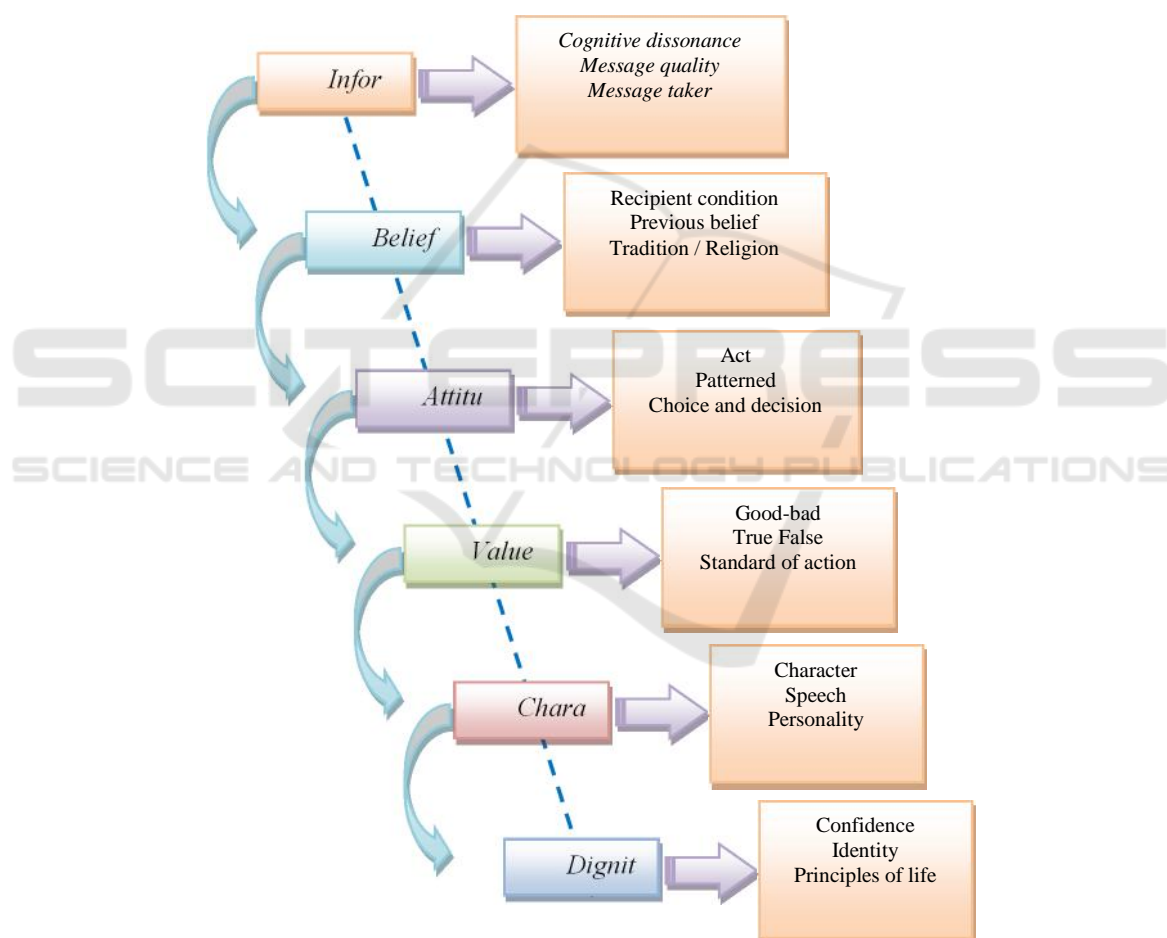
Infor

Cognitive dissonance
Message quality
Message taker

Belief

Recipient condition
Previous belief
Tradition / Religion

Attitu

Act
Patterned
Choice and decision

Value

Good-bad
True False
Standard of action

Chara

Character
Speech
Personality

Dignit

Confidence
Identity
Principles of life

SCITEPRESS
SCIENCE AND TECHNOLOGY PUBLICATIONS